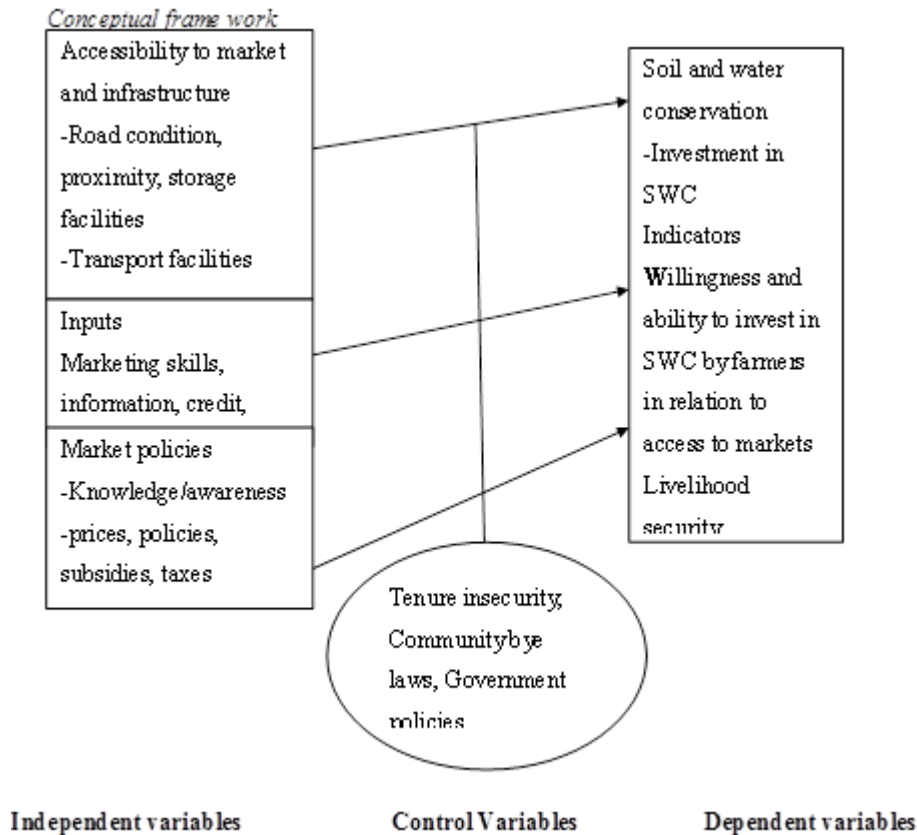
Conceptual frame work

Accessibility to market and infrastructure
-Road condition, proximity, storage facilities
-Transport facilities

Inputs
Marketing skills, information, credit,

Market policies
-Knowledge/awareness
-prices, policies, subsidies, taxes

Soil and water conservation
-Investment in SWC
Indicators
Willingness and ability to invest in SWC byfarmers in relation to access to markets
Livelihood security

Tenure insecurity, Communitybye laws, Government policies

Independent variables

Control Variables

Dependent variables